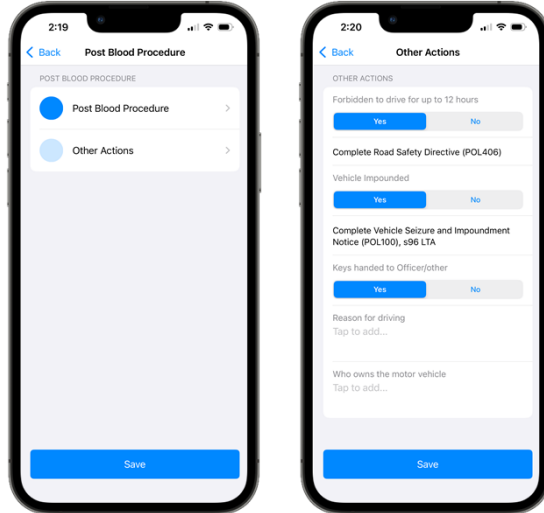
2:19

Back

Post Blood Procedure

POST BLOOD PROCEDURE

Post Blood Procedure

Other Actions

Save

2:20

Back

Other Actions

OTHER ACTIONS

Forbidden to drive for up to 12 hours

Yes

No

Complete Road Safety Directive (POL406)

Vehicle Impounded

Yes

No

Complete Vehicle Seizure and Impoundment Notice (POL100), s96 LTA

Keys handed to Officer/other

Yes

No

Reason for driving

Tap to add...

Who owns the motor vehicle

Tap to add...

Save